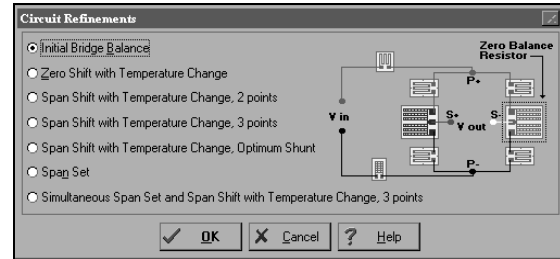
Circuit Refinements

Initial Bridge Balance

Zero Shift with Temperature Change

Span Shift with Temperature Change, 2 points

Span Shift with Temperature Change, 3 points

Span Shift with Temperature Change, Optimum Shunt

Span Set

Simultaneous Span Set and Span Shift with Temperature Change, 3 points

Zero Balance Resistor

P+

V in

S+

S-

V out

P-

OK

Cancel

Help